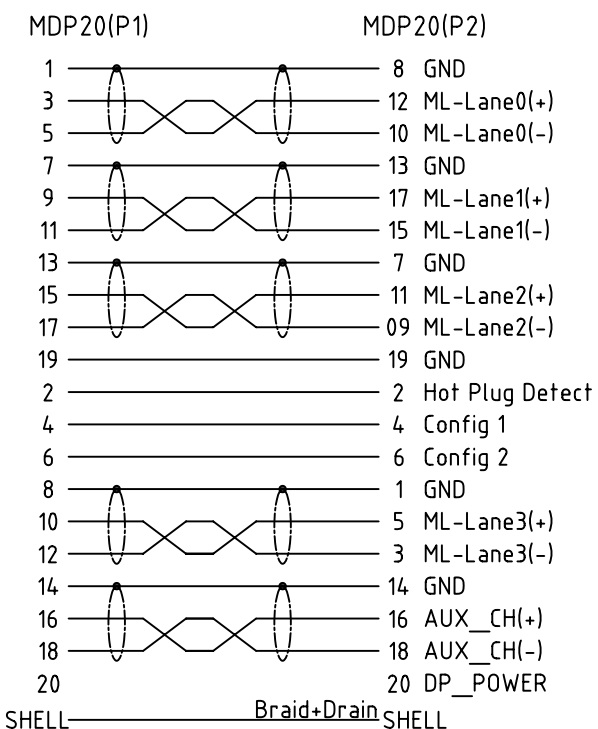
MDP20(P1) MDP20(P2)

| MDP20(P1) | MDP20(P2) |
|---|---|
| 1 | 8 GND |
| 3 | 12 ML-Lane0(+) |
| 5 | 10 ML-Lane0(-) |
| 7 | 13 GND |
| 9 | 17 ML-Lane1(+) |
| 11 | 15 ML-Lane1(-) |
| 13 | 7 GND |
| 15 | 11 ML-Lane2(+) |
| 17 | 09 ML-Lane2(-) |
| 19 | 19 GND |
| 2 | 2 Hot Plug Detect |
| 4 | 4 Config 1 |
| 6 | 6 Config 2 |
| 8 | 1 GND |
| 10 | 5 ML-Lane3(+) |
| 12 | 3 ML-Lane3(-) |
| 14 | 14 GND |
| 16 | 16 AUX_CH(+) |
| 18 | 18 AUX_CH(-) |
| 20 | 20 DP_POWER |
| SHELL | SHELL |

Braid+Drain